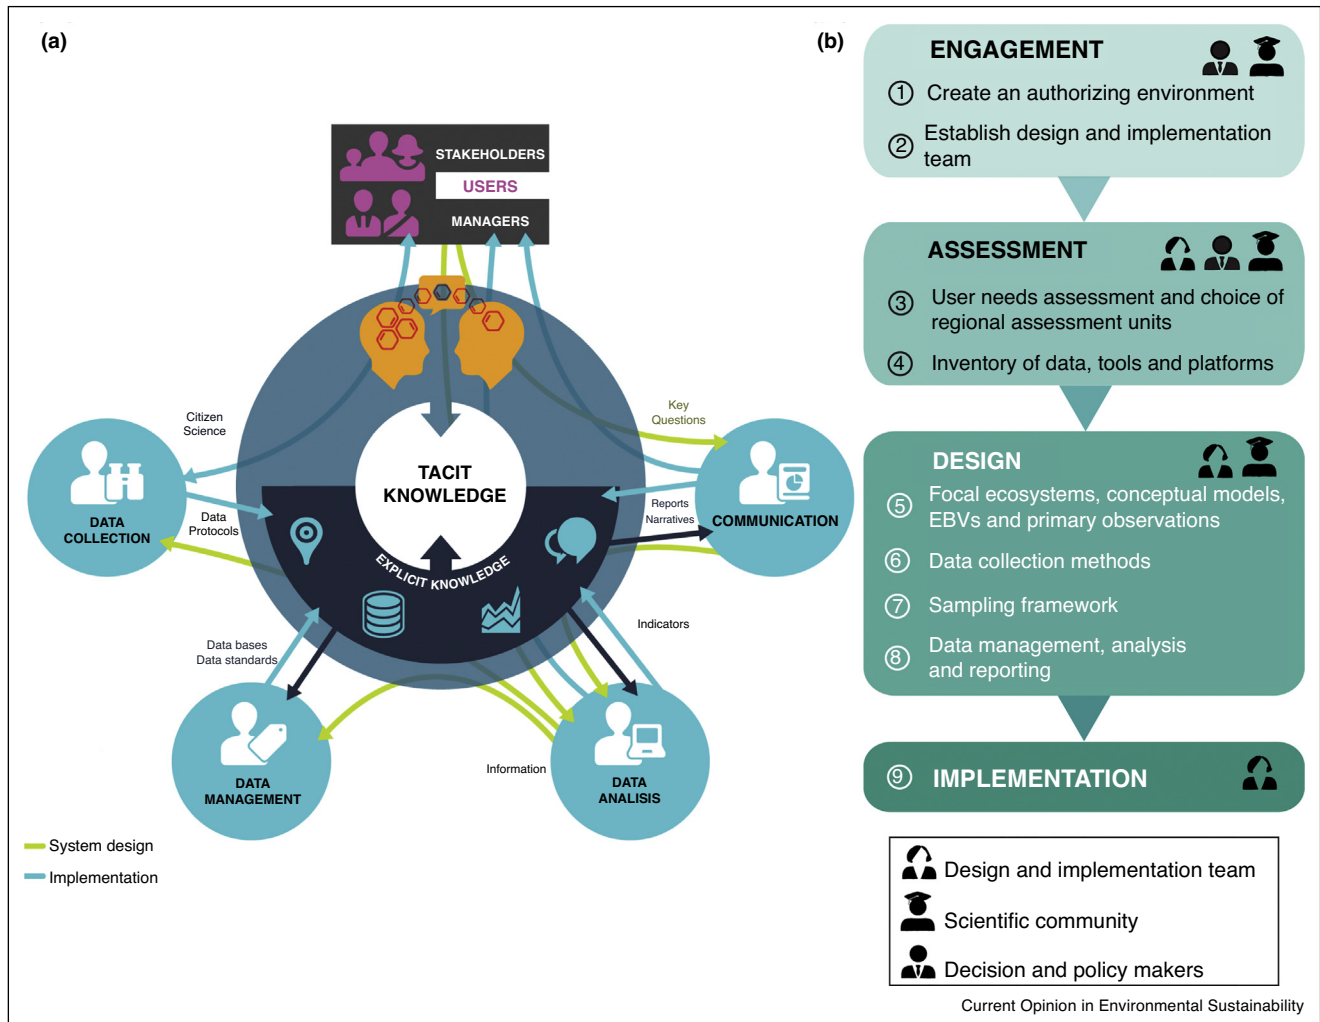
(a)

STAKEHOLDERS
USERS
MANAGERS

Citizen Science

Key Questions

TACIT KNOWLEDGE

EXPLICIT KNOWLEDGE

DATA COLLECTION

Data Protocols

Reports Narratives

COMMUNICATION

Indicators

Data bases Data standards

DATA MANAGEMENT

Information

DATA ANALISIS

System design
Implementation

(b)

ENGAGEMENT
① Create an authorizing environment
② Establish design and implementation team

ASSESSMENT
③ User needs assessment and choice of regional assessment units
④ Inventory of data, tools and platforms

DESIGN
⑤ Focal ecosystems, conceptual models, EBVs and primary observations
⑥ Data collection methods
⑦ Sampling framework
⑧ Data management, analysis and reporting

⑨ IMPLEMENTATION

Design and implementation team
Scientific community
Decision and policy makers

Current Opinion in Environmental Sustainability